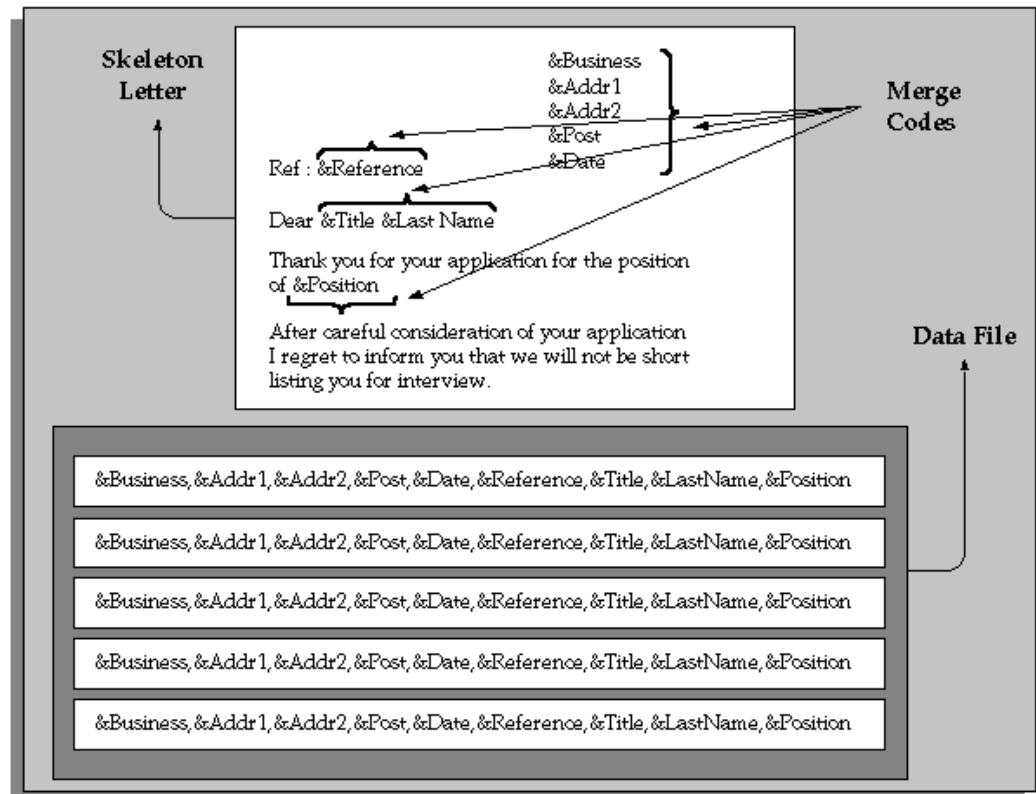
Skeleton Letter

&Business
&Addr1
&Addr2
&Post
&Date

Merge Codes

Ref : &Reference

Dear &Title &Last Name

Thank you for your application for the position of &Position

After careful consideration of your application I regret to inform you that we will not be short listing you for interview.

Data File

&Business, &Addr1, &Addr2, &Post, &Date, &Reference, &Title, &LastName, &Position

&Business, &Addr1, &Addr2, &Post, &Date, &Reference, &Title, &LastName, &Position

&Business, &Addr1, &Addr2, &Post, &Date, &Reference, &Title, &LastName, &Position

&Business, &Addr1, &Addr2, &Post, &Date, &Reference, &Title, &LastName, &Position

&Business, &Addr1, &Addr2, &Post, &Date, &Reference, &Title, &LastName, &Position